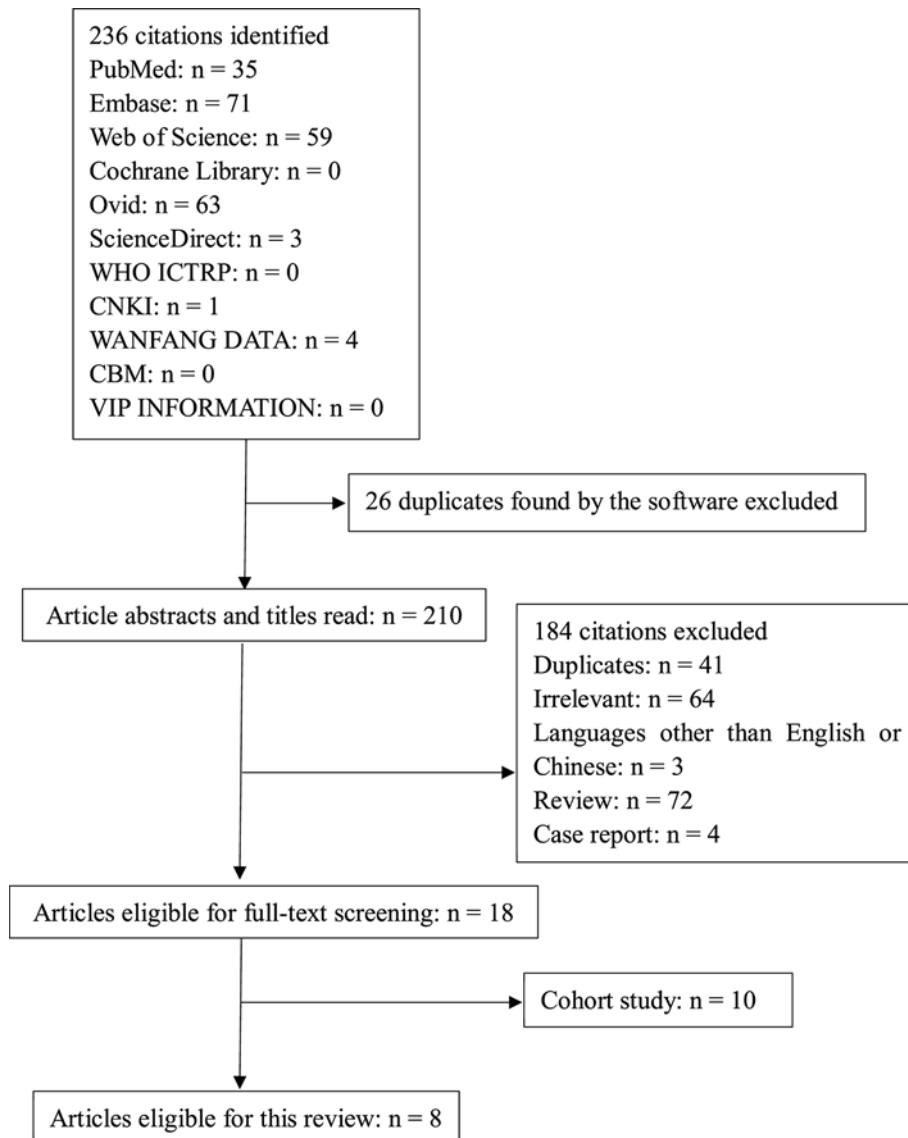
236 citations identified
PubMed: n = 35
Embase: n = 71
Web of Science: n = 59
Cochrane Library: n = 0
Ovid: n = 63
ScienceDirect: n = 3
WHO ICTRP: n = 0
CNKI: n = 1
WANFANG DATA: n = 4
CBM: n = 0
VIP INFORMATION: n = 0

26 duplicates found by the software excluded

Article abstracts and titles read: n = 210

184 citations excluded
Duplicates: n = 41
Irrelevant: n = 64
Languages other than English or Chinese: n = 3
Review: n = 72
Case report: n = 4

Articles eligible for full-text screening: n = 18

Cohort study: n = 10

Articles eligible for this review: n = 8